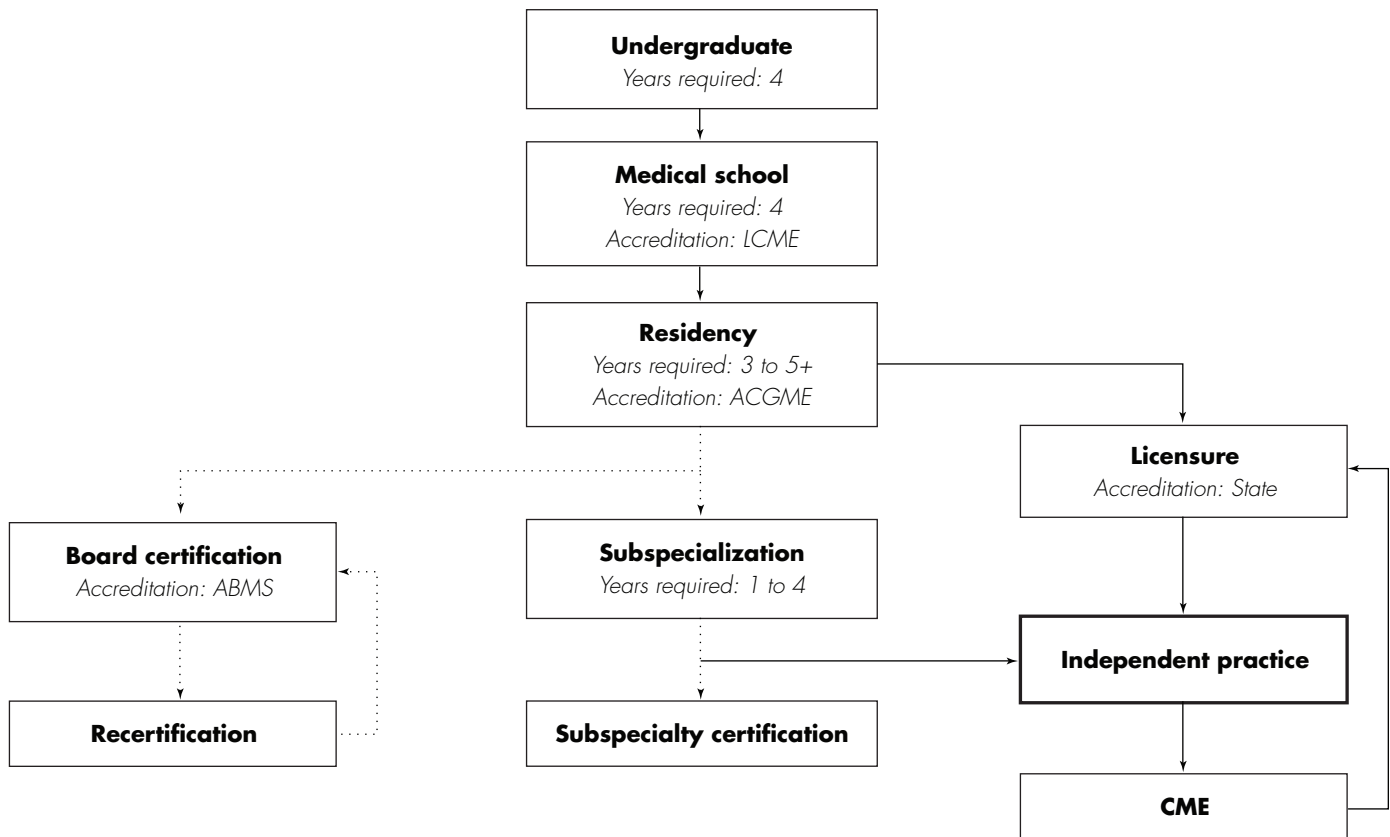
**Undergraduate**
*Years required: 4*

**Medical school**
*Years required: 4*
*Accreditation: LCME*

**Residency**
*Years required: 3 to 5+*
*Accreditation: ACGME*

**Licensure**
*Accreditation: State*

**Board certification**
*Accreditation: ABMS*

**Subspecialization**
*Years required: 1 to 4*

**Independent practice**

**Recertification**

**Subspecialty certification**

**CME**